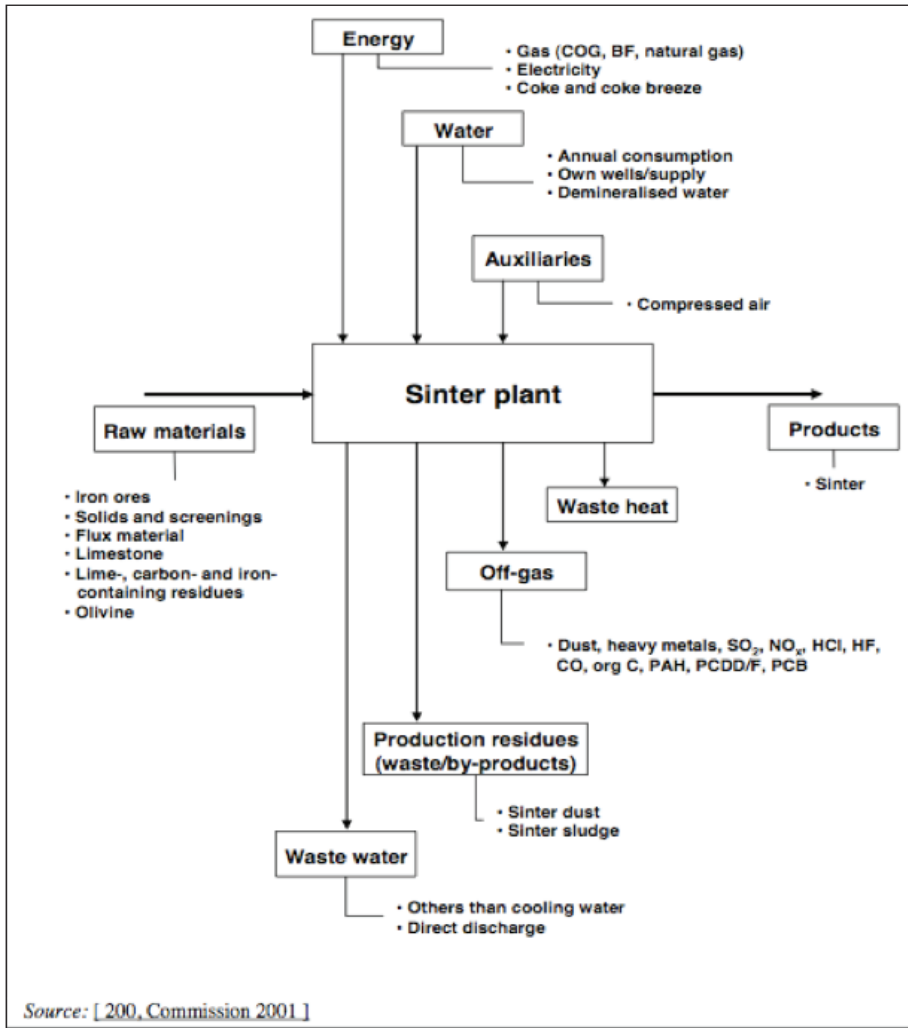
Energy

• Gas (COG, BF, natural gas)
• Electricity
• Coke and coke breeze

Water

• Annual consumption
• Own wells/supply
• Demineralised water

Auxiliaries

• Compressed air

Sinter plant

Raw materials

• Iron ores
• Solids and screenings
• Flux material
• Limestone
• Lime-, carbon- and iron-containing residues
• Olivine

Products

• Sinter

Waste heat

Off-gas

• Dust, heavy metals, $SO_2$, $NO_x$, HCl, HF, CO, org C, PAH, PCDD/F, PCB

Production residues (waste/by-products)

• Sinter dust
• Sinter sludge

Waste water

• Others than cooling water
• Direct discharge

Source: [ 200, Commission 2001 ]